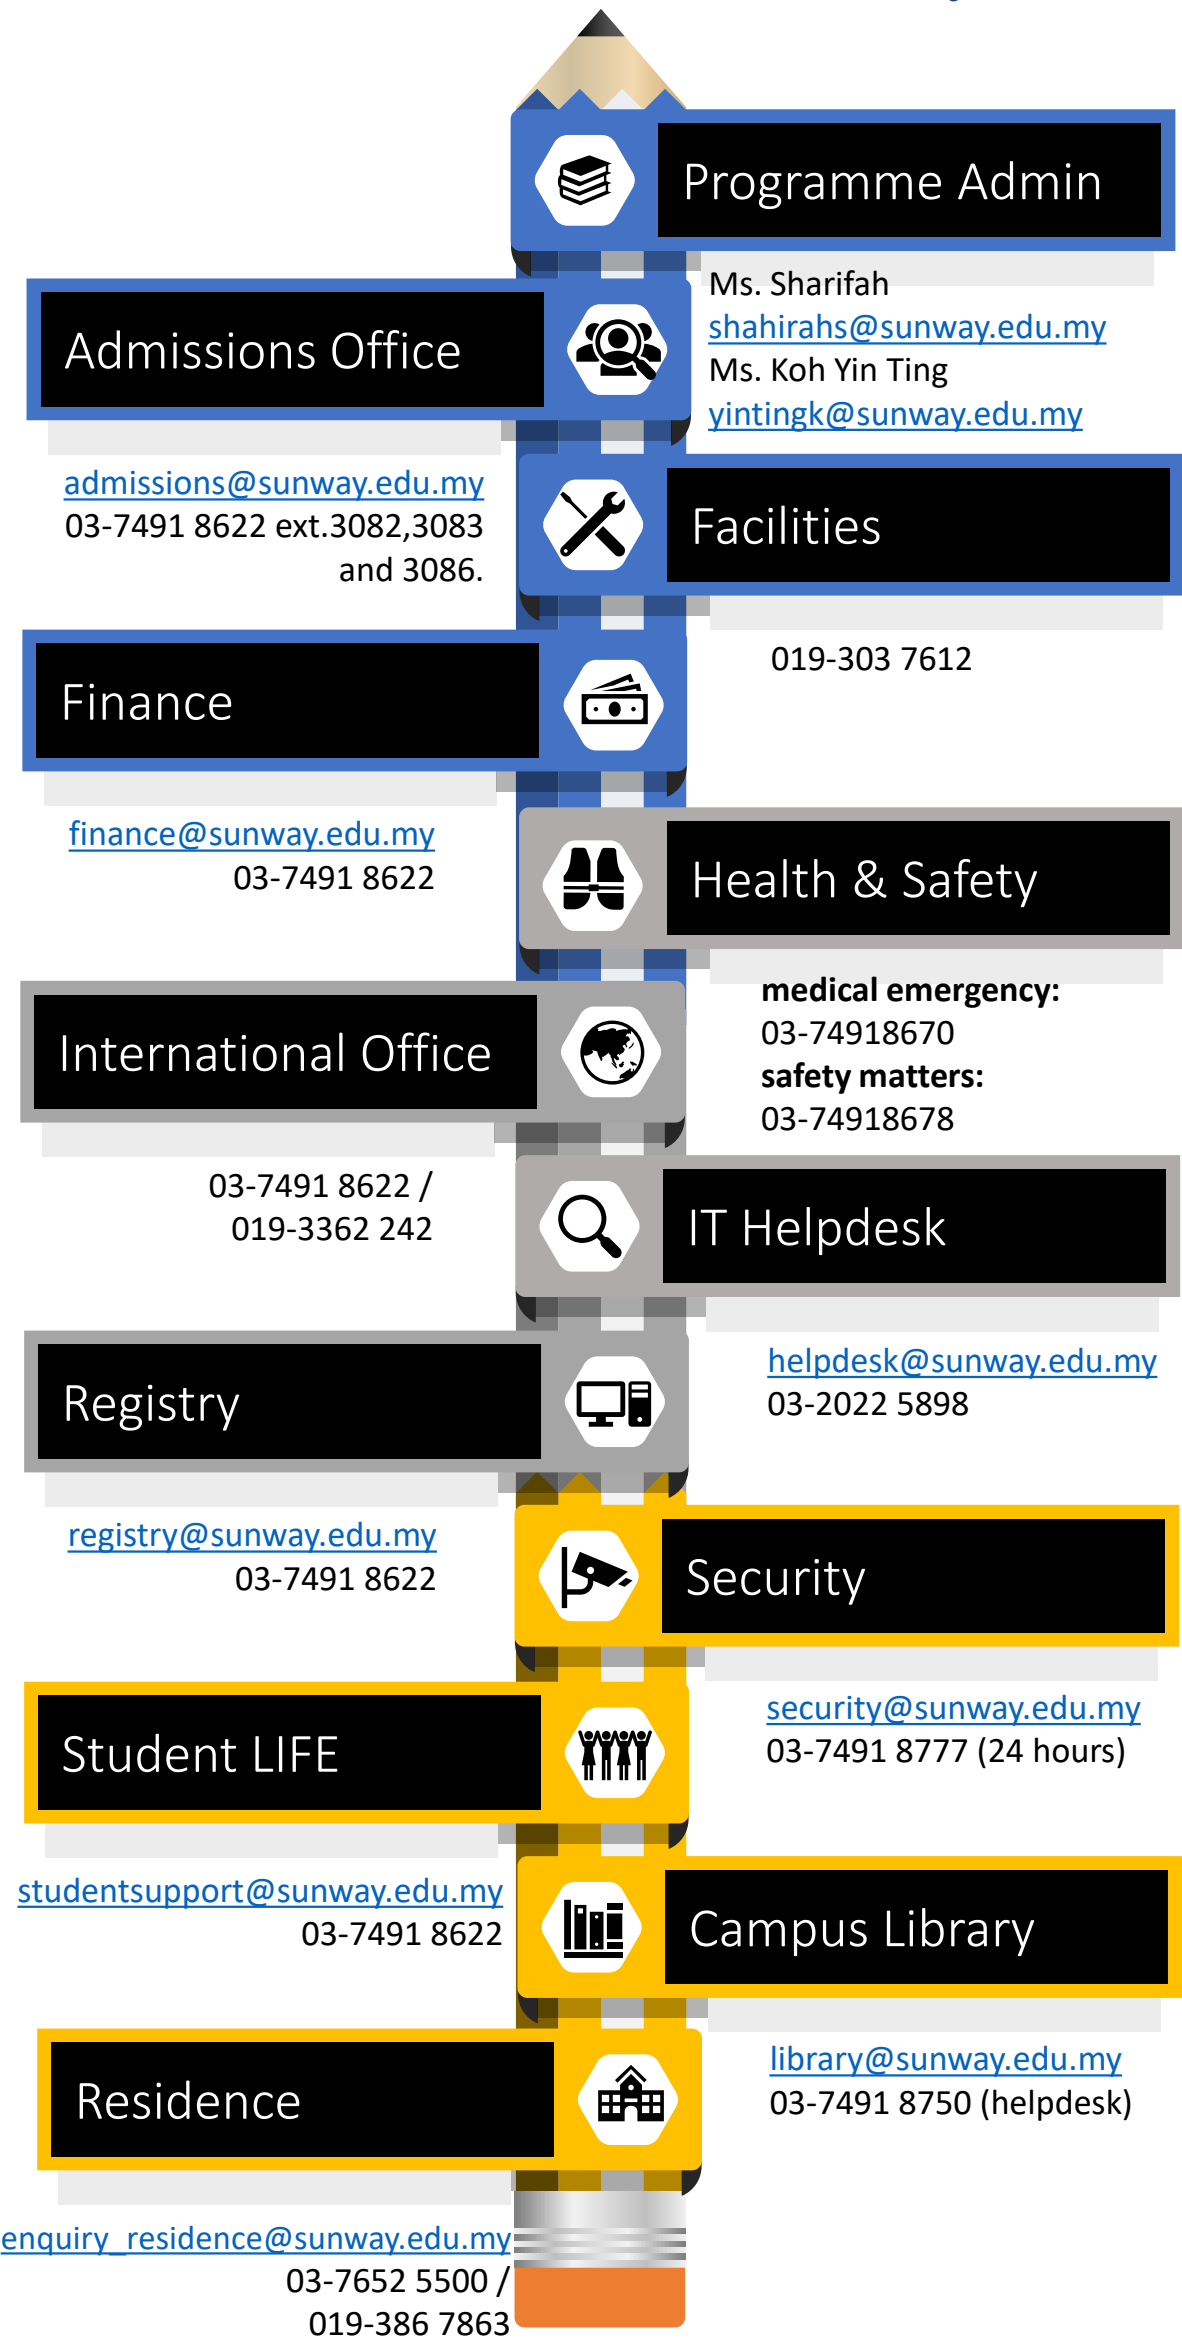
Programme Admin

Ms. Sharifah
shahirahs@sunway.edu.my
Ms. Koh Yin Ting
yintingk@sunway.edu.my

Admissions Office

admissions@sunway.edu.my
03-7491 8622 ext.3082,3083 and 3086.

Facilities

019-303 7612

Finance

finance@sunway.edu.my
03-7491 8622

Health & Safety

**medical emergency:**
03-74918670
**safety matters:**
03-74918678

International Office

03-7491 8622 /
019-3362 242

IT Helpdesk

helpdesk@sunway.edu.my
03-2022 5898

Registry

registry@sunway.edu.my
03-7491 8622

Security

security@sunway.edu.my
03-7491 8777 (24 hours)

Student LIFE

studentsupport@sunway.edu.my
03-7491 8622

Campus Library

library@sunway.edu.my
03-7491 8750 (helpdesk)

Residence

enquiry_residence@sunway.edu.my
03-7652 5500 /
019-386 7863